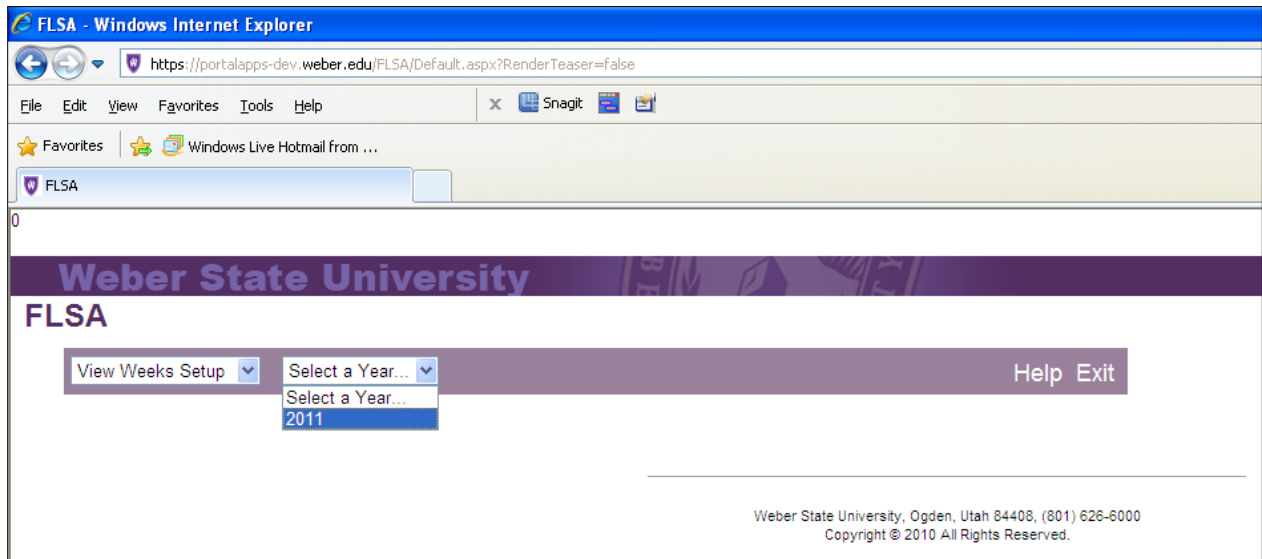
FLSA - Windows Internet Explorer

https://portalapps-dev.weber.edu/FLSA/Default.aspx?RenderTeaser=false

File Edit View Favorites Tools Help

Snagit

Favorites

Windows Live Hotmail from ...

FLSA

0

Weber State University

FLSA

View Weeks Setup

Select a Year...

Select a Year...
2011

Help Exit

Weber State University, Ogden, Utah 84408, (801) 626-6000
Copyright © 2010 All Rights Reserved.